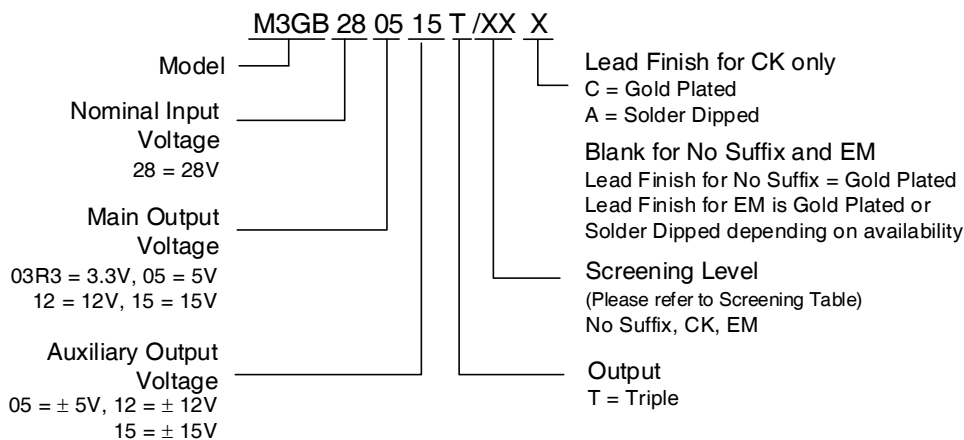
M3GB 28 05 15 T /XX X

Model

Nominal Input Voltage
28 = 28V

Main Output Voltage
03R3 = 3.3V, 05 = 5V
12 = 12V, 15 = 15V

Auxiliary Output Voltage
05 = $\pm$ 5V, 12 = $\pm$ 12V
15 = $\pm$ 15V

Lead Finish for CK only
C = Gold Plated
A = Solder Dipped

Blank for No Suffix and EM
Lead Finish for No Suffix = Gold Plated
Lead Finish for EM is Gold Plated or Solder Dipped depending on availability

Screening Level
(Please refer to Screening Table)
No Suffix, CK, EM

Output
T = Triple